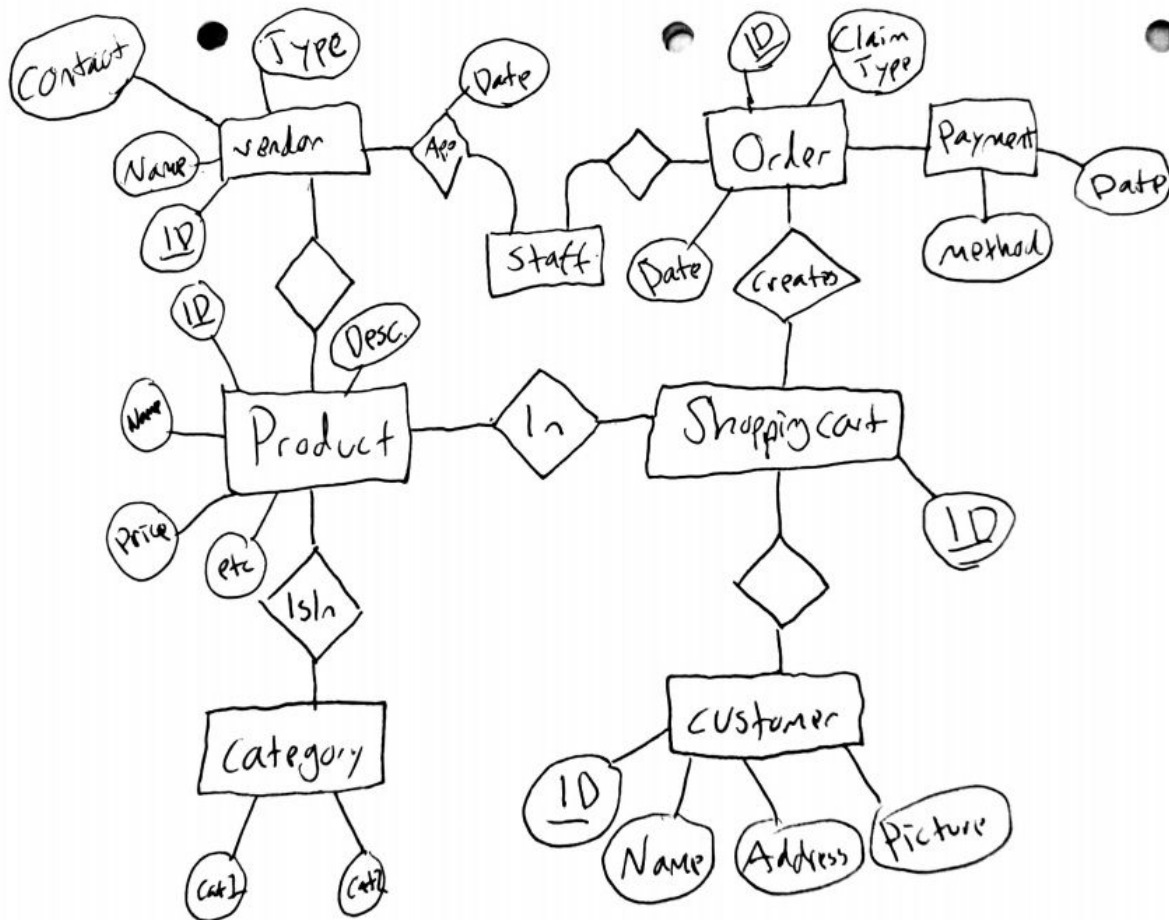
Contact
Type
vendor
Name
ID
Date
Apo
Staff
ID
Claim Type
Order
Payment
Date
method
Date
Creates
ID
Desc.
Name
Product
In
Shopping cart
ID
Price
etc
IsIn
Category
Cat1
Cat2
Customer
ID
Name
Address
Picture